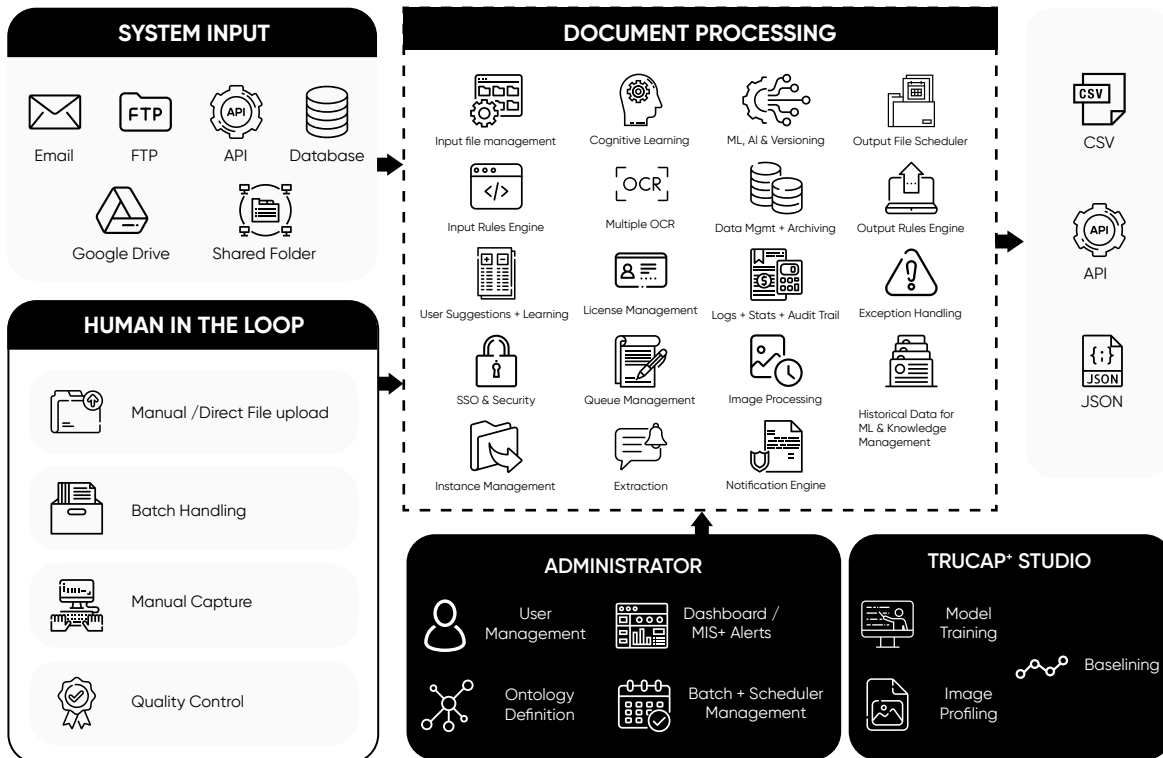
SYSTEM INPUT

FTP

API

Email FTP API Database

Google Drive Shared Folder

HUMAN IN THE LOOP

Manual /Direct File upload

Batch Handling

Manual Capture

Quality Control

DOCUMENT PROCESSING

Input file management

Cognitive Learning

ML, AI & Versioning

Output File Scheduler

Input Rules Engine

OCR

Multiple OCR

Data Mgmt + Archiving

Output Rules Engine

User Suggestions + Learning

License Management

Logs + Stats + Audit Trail

Exception Handling

SSO & Security

Queue Management

Image Processing

Historical Data for ML & Knowledge Management

Instance Management

Extraction

Notification Engine

CSV

CSV

API

API

JSON

JSON

ADMINISTRATOR

User Management

Dashboard / MIS+ Alerts

Ontology Definition

Batch + Scheduler Management

TRUCAP+ STUDIO

Model Training

Baselining

Image Profiling